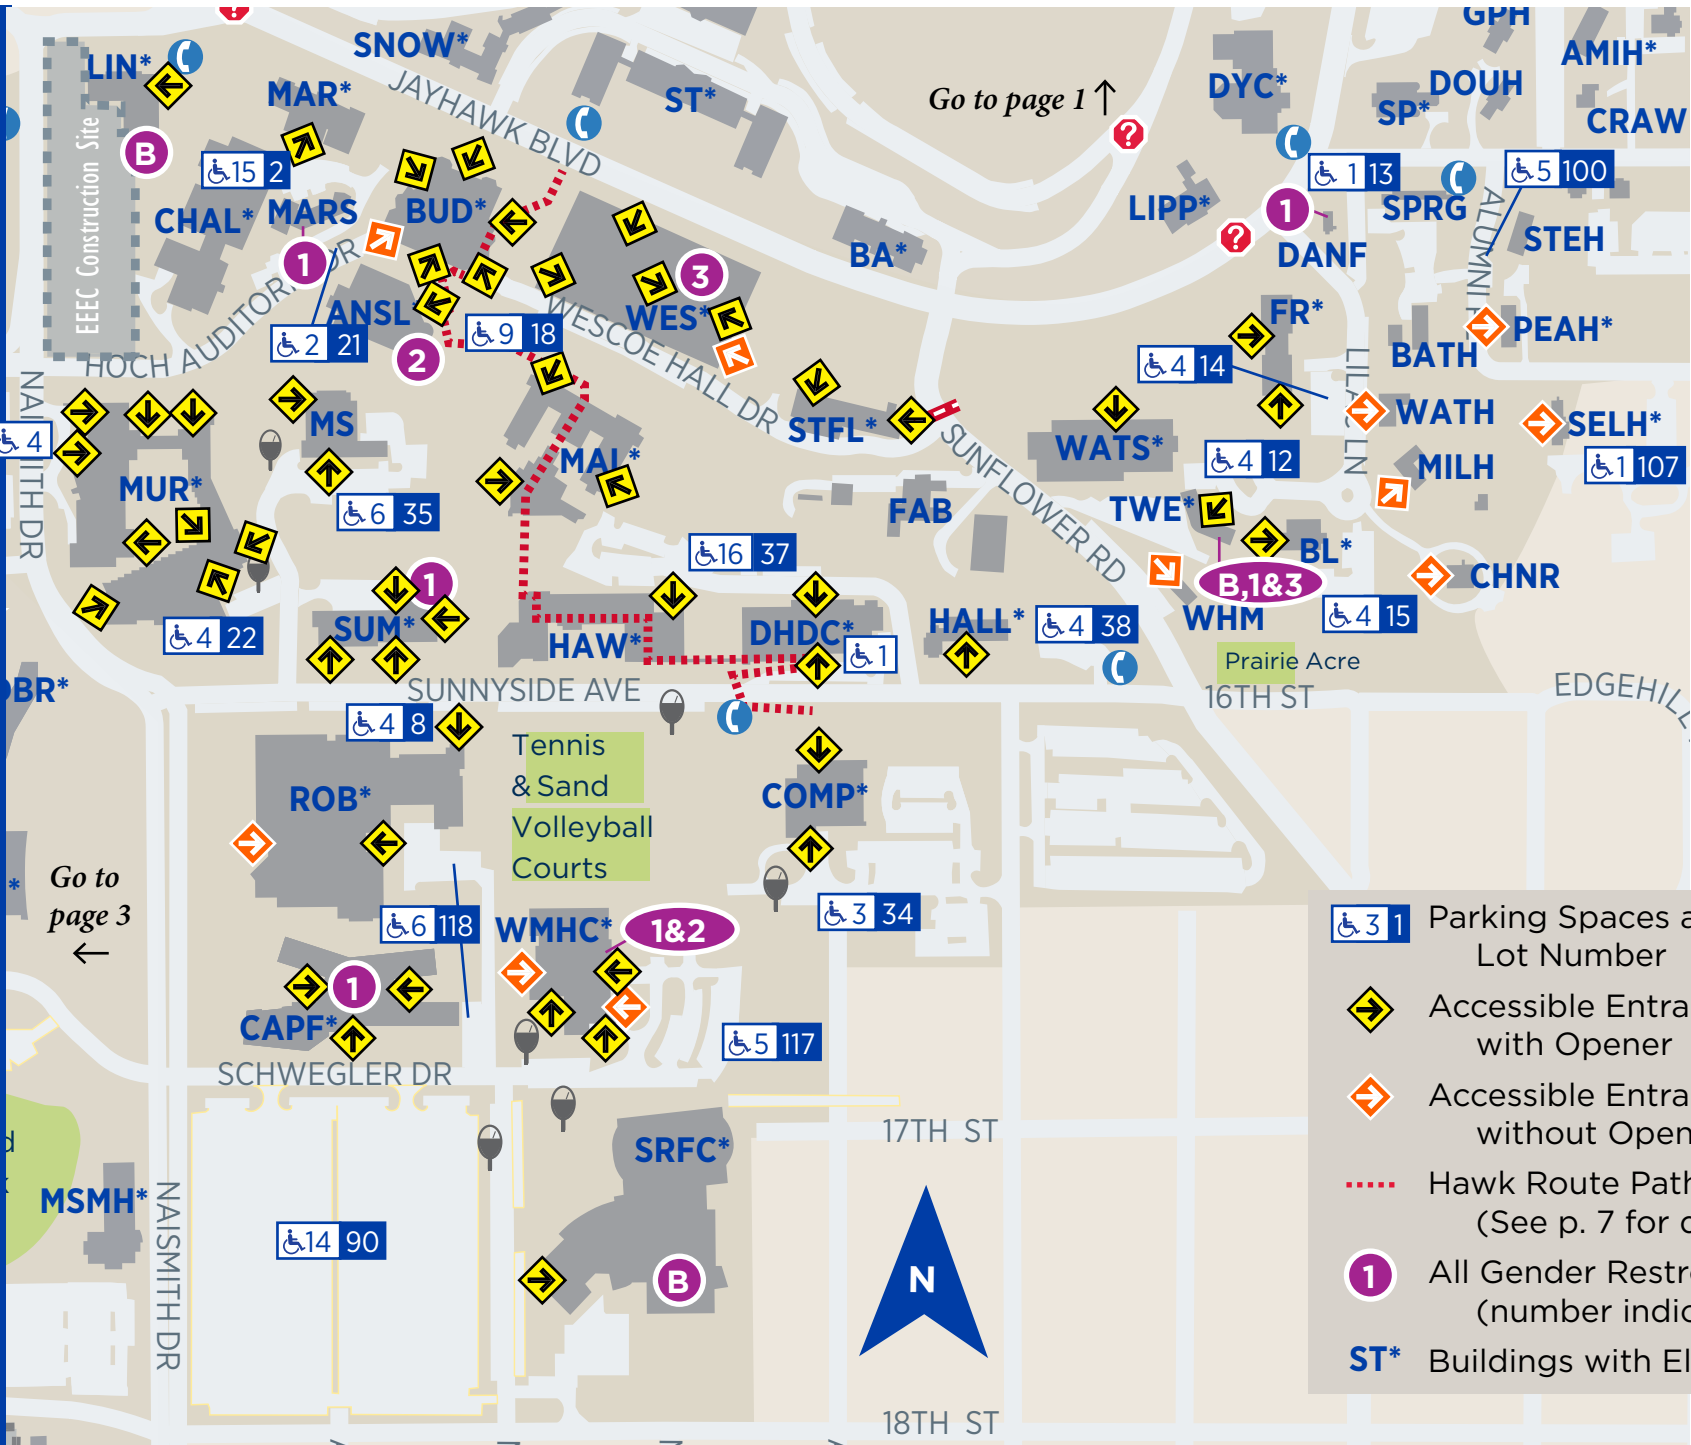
GPH
AMIH*
SNOW*
LIN*
MAR*
ST*
Go to page 1 ↑
DYC*
DOUH
SP*
CRAW
JAYHAWK BLVD
B
15 2
1 13
5 100
EEEC Construction Site
CHAL*
MARS
BUD*
LIPP*
1
SPRG
ALUMNI PL
STEH
1
BA*
DANF
HOCH AUDITORIUM DR
3
ANSL
WES*
FR*
PEAH*
2 21
9 18
2
WESCOE HALL DR
BATH
4 14
NAISMITH DR
4
MS
WATH
SELH*
STFL*
WATS*
LILAC LN
MAI*
4 12
MILH
1 107
MUR*
6 35
FAB
SUNFLOWER RD
TWE*
16 37
BL*
CHNR
1
B,1&3
SUM*
HAW*
DHDC*
HALL*
4 38
WHM
4 15
4 22
1
Prairie Acre
BR*
SUNNYSIDE AVE
16TH ST
EDGEHILL
4 8
Tennis & Sand Volleyball Courts
ROB*
COMP*
Go to page 3 ←
6 118
WMHC*
1&2
3 34
1
CAPF*
5 117
SCHWEGLER DR
17TH ST
SRFC*
MSMH*
NAISMITH DR
14 90
B
N
18TH ST
3 1 Parking Spaces a Lot Number
Accessible Entra with Opener
Accessible Entra without Open
Hawk Route Path (See p. 7 for c
1 All Gender Restr (number indic
ST* Buildings with El